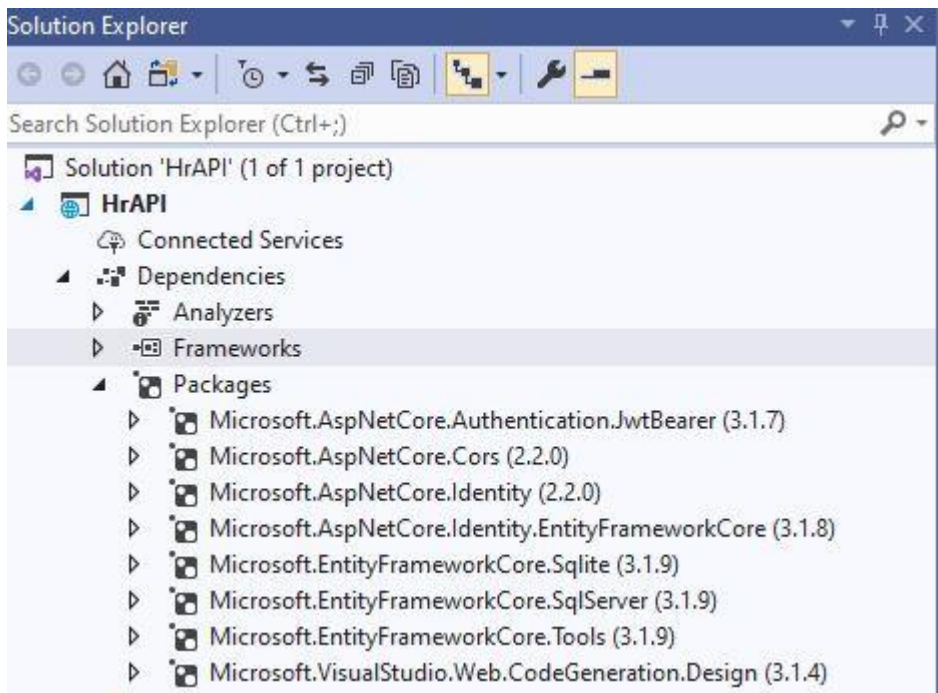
Solution Explorer

Search Solution Explorer (Ctrl+;)

Solution 'HrAPI' (1 of 1 project)
HrAPI
Connected Services
Dependencies
Analyzers
Frameworks
Packages
Microsoft.AspNetCore.Authentication.JwtBearer (3.1.7)
Microsoft.AspNetCore.Cors (2.2.0)
Microsoft.AspNetCore.Identity (2.2.0)
Microsoft.AspNetCore.Identity.EntityFrameworkCore (3.1.8)
Microsoft.EntityFrameworkCore.Sqlite (3.1.9)
Microsoft.EntityFrameworkCore.SqlServer (3.1.9)
Microsoft.EntityFrameworkCore.Tools (3.1.9)
Microsoft.VisualStudio.Web.CodeGeneration.Design (3.1.4)